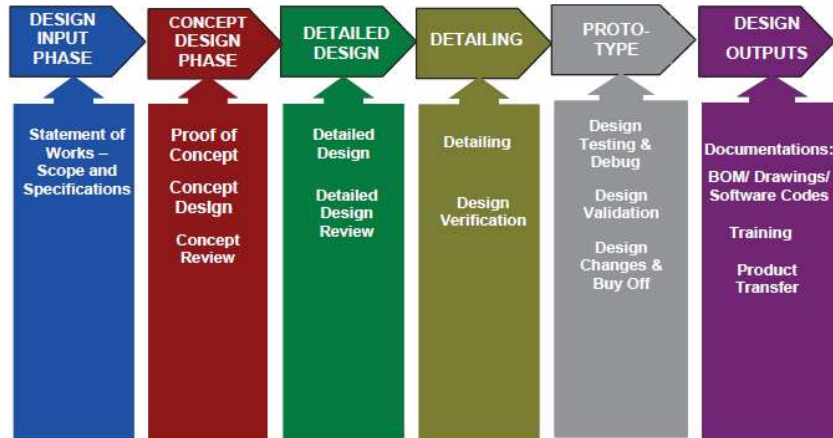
DESIGN INPUT PHASE

Statement of Works – Scope and Specifications

CONCEPT DESIGN PHASE

Proof of Concept

Concept Design

Concept Review

DETAILED DESIGN

Detailed Design

Detailed Design Review

DETAILING

Detailing

Design Verification

PROTO-TYPE

Design Testing & Debug

Design Validation

Design Changes & Buy Off

DESIGN OUTPUTS

Documentations: BOM/ Drawings/ Software Codes

Training

Product Transfer